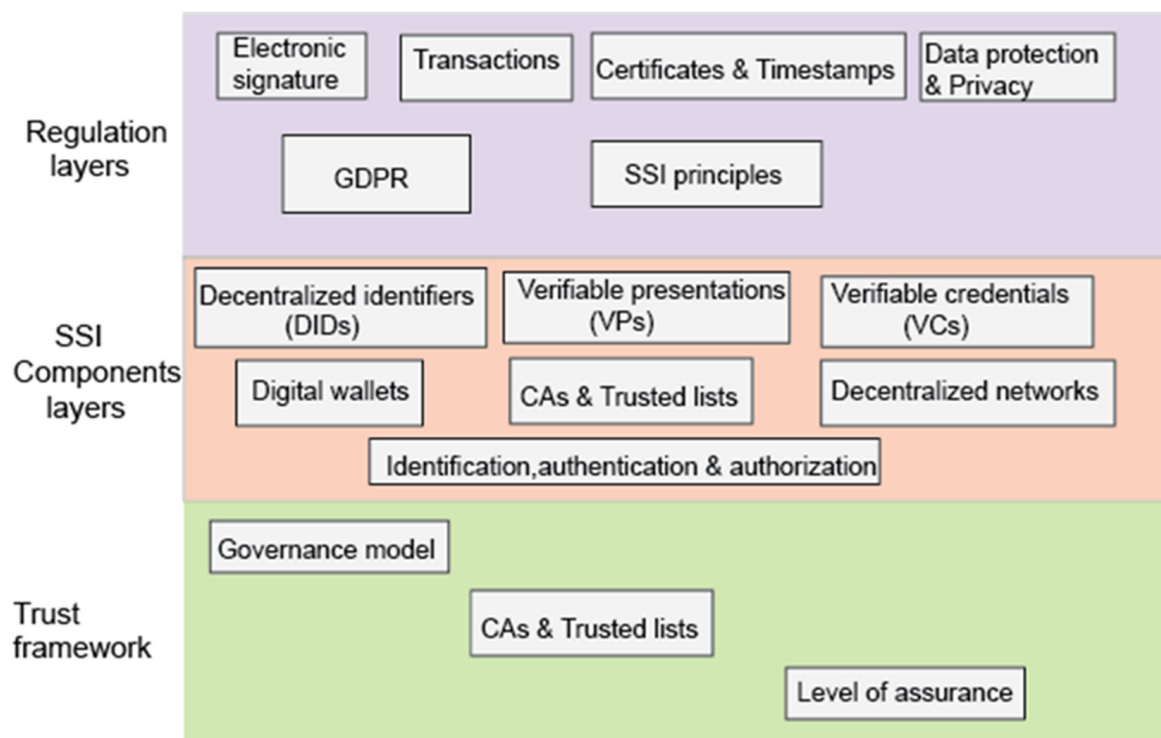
Regulation layers

Electronic signature

Transactions

Certificates & Timestamps

Data protection & Privacy

GDPR

SSI principles

SSI Components layers

Decentralized identifiers (DIDs)

Verifiable presentations (VPs)

Verifiable credentials (VCs)

Digital wallets

CAs & Trusted lists

Decentralized networks

Identification,authentication & authorization

Trust framework

Governance model

CAs & Trusted lists

Level of assurance